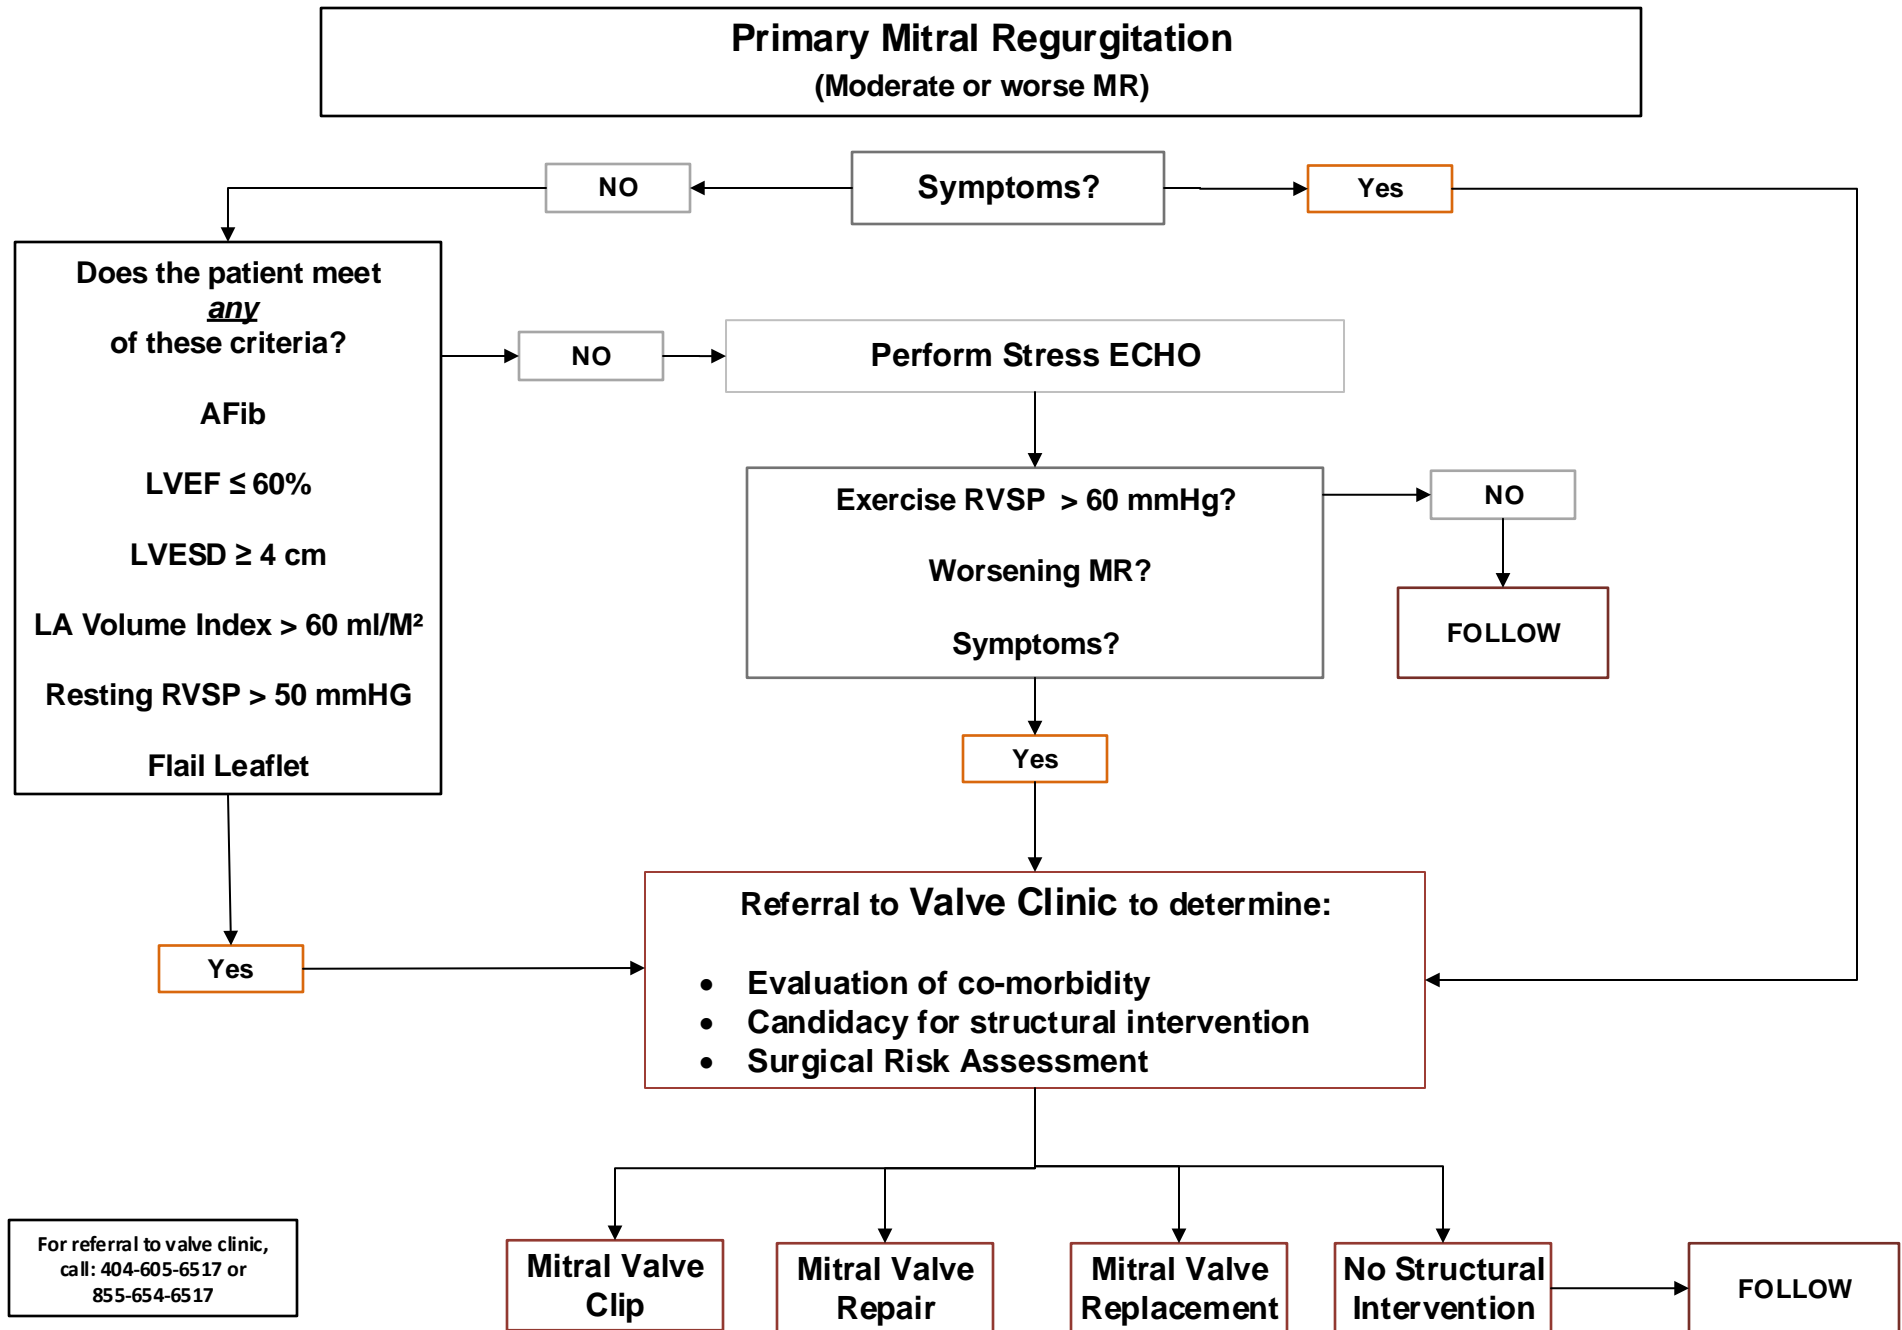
Primary Mitral Regurgitation
(Moderate or worse MR)

NO

Symptoms?

Yes

Does the patient meet *any* of these criteria?

AFib

LVEF ≤ 60%

LVESD ≥ 4 cm

LA Volume Index > 60 ml/M²

Resting RVSP > 50 mmHG

Flail Leaflet

NO

Perform Stress ECHO

Exercise RVSP > 60 mmHg?

Worsening MR?

Symptoms?

NO

FOLLOW

Yes

Yes

Referral to Valve Clinic to determine:

- Evaluation of co-morbidity
- Candidacy for structural intervention
- Surgical Risk Assessment

For referral to valve clinic, call: 404-605-6517 or 855-654-6517

Mitral Valve Clip

Mitral Valve Repair

Mitral Valve Replacement

No Structural Intervention

FOLLOW